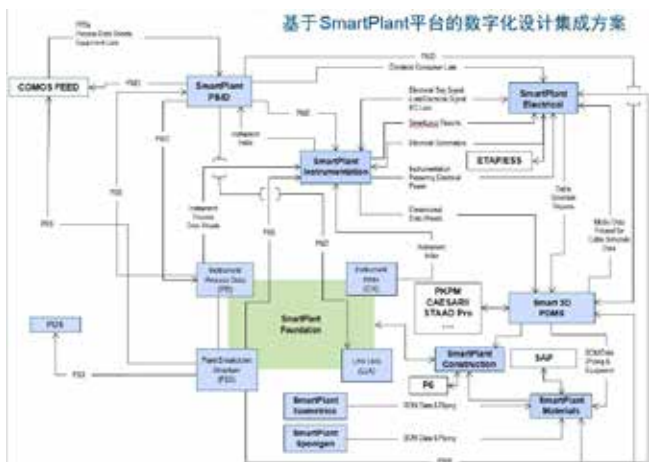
基于SmartPlant平台的数字化设计集成方案

COMOS FEED

PFDs
Process Data Sheets
Equipment Lists

P&ID

SmartPlant P&ID

P&ID

P&ID

Instrument Index

SmartPlant Instrumentation

Electrical Tag Signal
Load/Electrical Signal
IO Lists

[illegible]

Electrical Schematics

Instrumentation
Requiring Electrical Power

SmartPlant Electrical

ETAP/ESS

Dimensional Data Sheets

Cable Schedule Reports

Instrument Process Data Sheets

PBS

PBS

P&ID

Instrument Index

Model Data Filtered for Cable Schedule Data

Instrument Index (IDX)

Instrumental Process Data (IPD)

SmartPlant Foundation

PKPM
CAESARII
STAAD Pro
......

Smart 3D PDMS

Plant Breakdown Structure (PBS)

Line Lists (LLX)

PDS

PBS

SmartPlant Construction

SAP

P6

BOM Data Piping & Equipment

SmartPlant Isometrics

BOM Data & Piping

SmartPlant Materials

SmartPlant Spoolgen

BOM Data & Piping